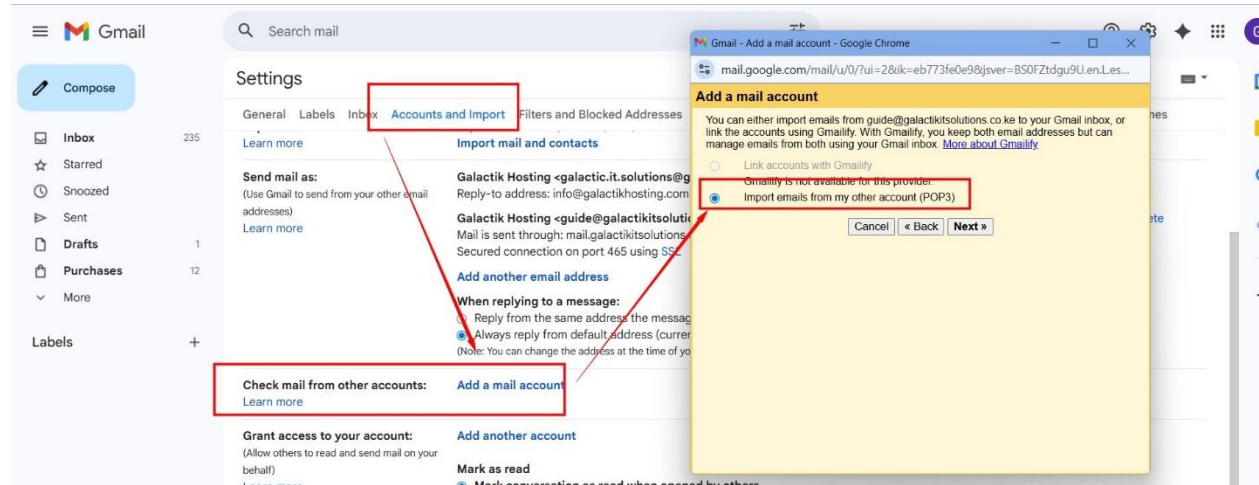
Gmail

Search mail

Compose

Inbox 235
Starred
Snoozed
Sent
Drafts 1
Purchases 12
More

Labels +

Settings

General Labels Inbox Accounts and Import Filters and Blocked Addresses

Learn more

Import mail and contacts

Send mail as:
(Use Gmail to send from your other email addresses)
Learn more

Galactik Hosting <galactic.it.solutions@g
Reply-to address: info@galactikhosting.com

Galactik Hosting <guide@galactikitsolutic
Mail is sent through: mail.galactikitsolutions
Secured connection on port 465 using SSL

Add another email address

When replying to a message:
Reply from the same address the messag
Always reply from default address (curren
(Note: You can change the address at the time of yo

Check mail from other accounts:
Learn more

Add a mail account

Grant access to your account:
(Allow others to read and send mail on your behalf)

Add another account

Mark as read

Gmail - Add a mail account - Google Chrome

mail.google.com/mail/u/0/?ui=2&ik=eb773fe0e9&jsver=BS0FZtdgu9U.en.l.es...

Add a mail account

You can either import emails from guide@galactikitsolutions.co.ke to your Gmail inbox, or link the accounts using Gmailify. With Gmailify, you keep both email addresses but can manage emails from both using your Gmail inbox. More about Gmailify

Link accounts with Gmailify
Gmailify is not available for this provider.
Import emails from my other account (POP3)

Cancel « Back Next »

nes

ete